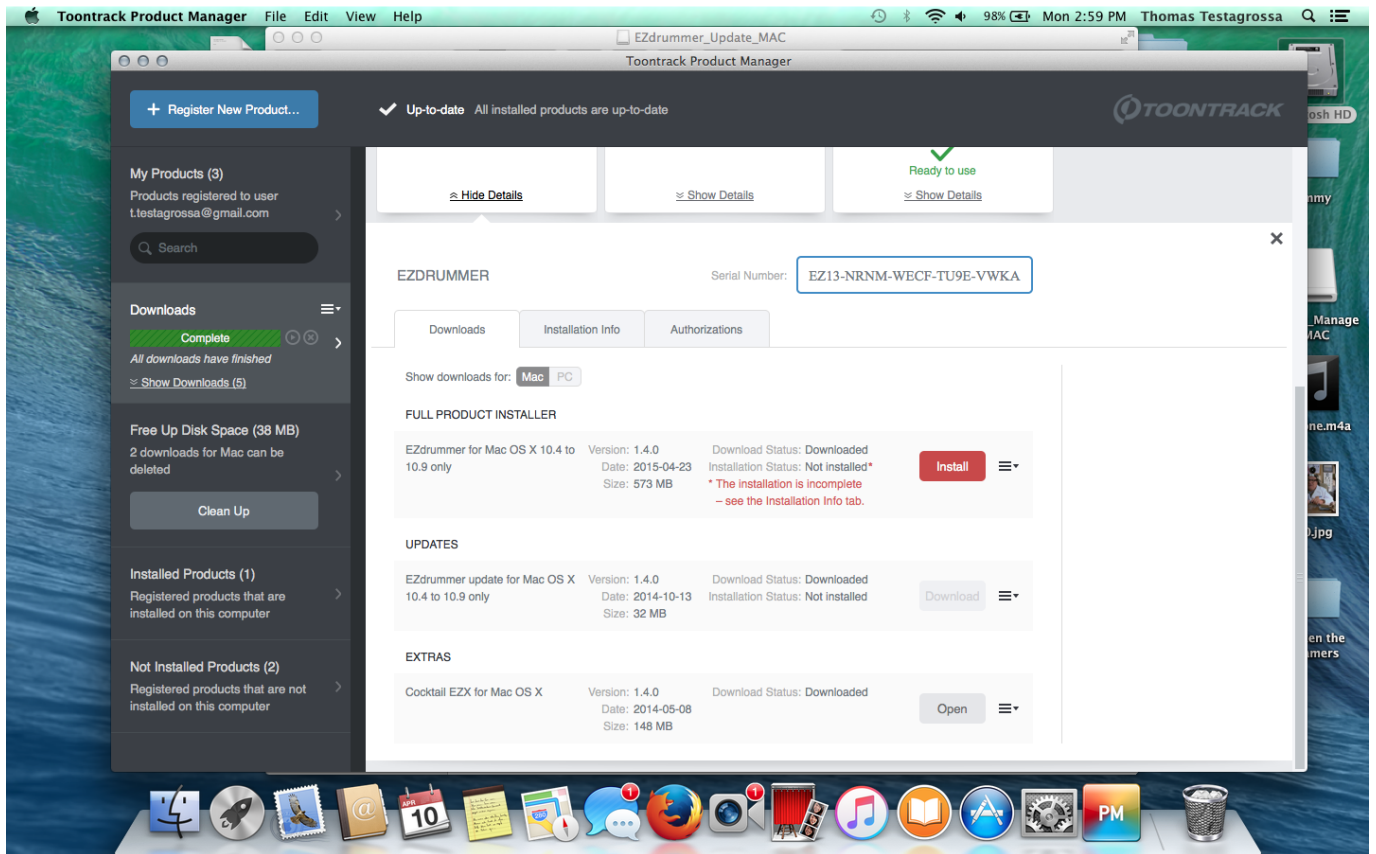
Toontrack Product Manager File Edit View Help

98% Mon 2:59 PM Thomas Testagrossa

EZdrummer_Update_MAC

Toontrack Product Manager

+ Register New Product...

Up-to-date All installed products are up-to-date

TOONTRACK

osh HD

My Products (3)
Products registered to user t.testagrossa@gmail.com

Search

Downloads
Complete
All downloads have finished
Show Downloads (5)

Free Up Disk Space (38 MB)
2 downloads for Mac can be deleted

Clean Up

Installed Products (1)
Registered products that are installed on this computer

Not Installed Products (2)
Registered products that are not installed on this computer

Hide Details

Show Details

Ready to use
Show Details

EZDRUMMER

Serial Number: EZ13-NRNM-WECF-TU9E-VWKA

Downloads Installation Info Authorizations

Show downloads for: Mac PC

FULL PRODUCT INSTALLER

EZdrummer for Mac OS X 10.4 to 10.9 only Version: 1.4.0 Date: 2015-04-23 Size: 573 MB Download Status: Downloaded Installation Status: Not installed* * The installation is incomplete – see the Installation Info tab. Install

UPDATES

EZdrummer update for Mac OS X 10.4 to 10.9 only Version: 1.4.0 Date: 2014-10-13 Size: 32 MB Download Status: Downloaded Installation Status: Not installed Download

EXTRAS

Cocktail EZX for Mac OS X Version: 1.4.0 Date: 2014-05-08 Size: 148 MB Download Status: Downloaded Open

nmy

_Manage
MAC

ne.m4a

).jpg

en the
amers

APR
10

1

1

PM